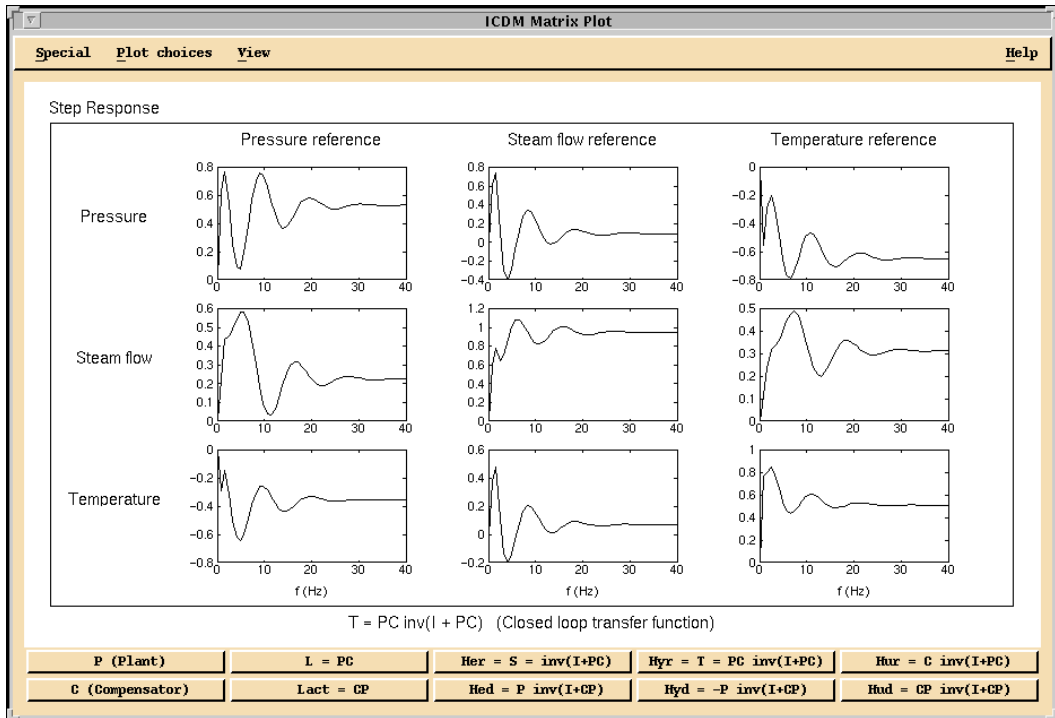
ICDM Matrix Plot

Special Plot choices View Help

Step Response

Pressure reference Steam flow reference Temperature reference

Pressure

0.8 0.6 0.4 0.2 0 0 10 20 30 40

0.8 0.6 0.4 0.2 0 −0.2 −0.4 0 10 20 30 40

0 −0.2 −0.4 −0.6 −0.8 0 10 20 30 40

Steam flow

0.6 0.5 0.4 0.3 0.2 0.1 0 0 10 20 30 40

1.2 1 0.8 0.6 0.4 0.2 0 0 10 20 30 40

0.5 0.4 0.3 0.2 0.1 0 0 10 20 30 40

Temperature

0 −0.2 −0.4 −0.6 −0.8 0 10 20 30 40

0.6 0.4 0.2 0 −0.2 0 10 20 30 40

1 0.8 0.6 0.4 0.2 0 0 10 20 30 40

f (Hz) f (Hz) f (Hz)

T = PC inv(I + PC) (Closed loop transfer function)

P (Plant) L = PC Her = S = inv(I+PC) Hyr = T = PC inv(I+PC) Hur = C inv(I+PC)

C (Compensator) Lact = CP Hed = P inv(I+CP) Hyd = −P inv(I+CP) Hud = CP inv(I+CP)